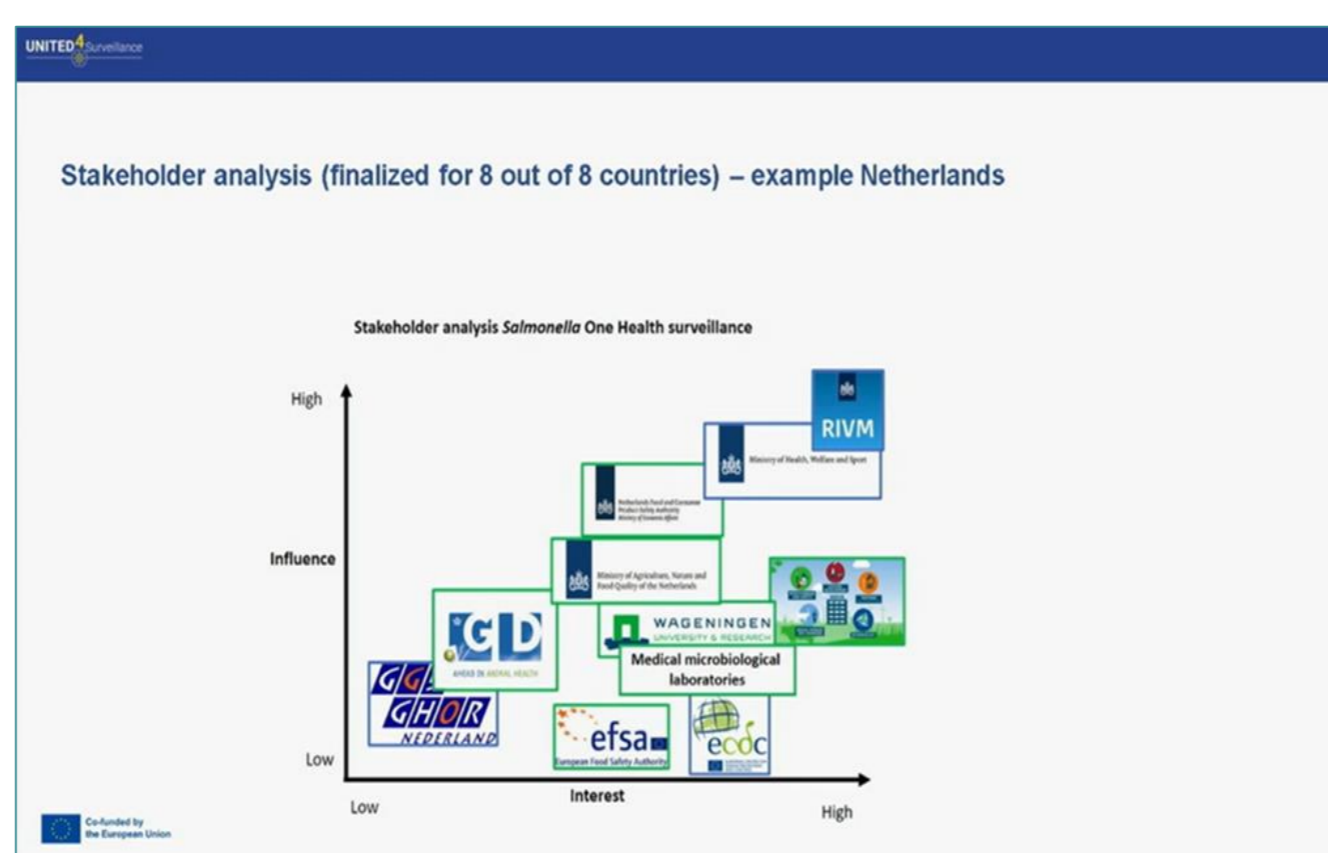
UNITED4Surveillance

Stakeholder analysis (finalized for 8 out of 8 countries) – example Netherlands

Stakeholder analysis *Salmonella* One Health surveillance

High

Influence

Low

Low

Interest

High

RIVM

Ministry of Health, Welfare and Sport

Netherlands Food and Consumer Product Safety Authority Ministry of Economic Affairs

Ministry of Agriculture, Nature and Food Quality of the Netherlands

GD AHEAD IN ANIMAL HEALTH

WAGENINGEN UNIVERSITY & RESEARCH

Medical microbiological laboratories

GGD GHOR NEDERLAND

efsa European Food Safety Authority

ecdc

Co-funded by the European Union